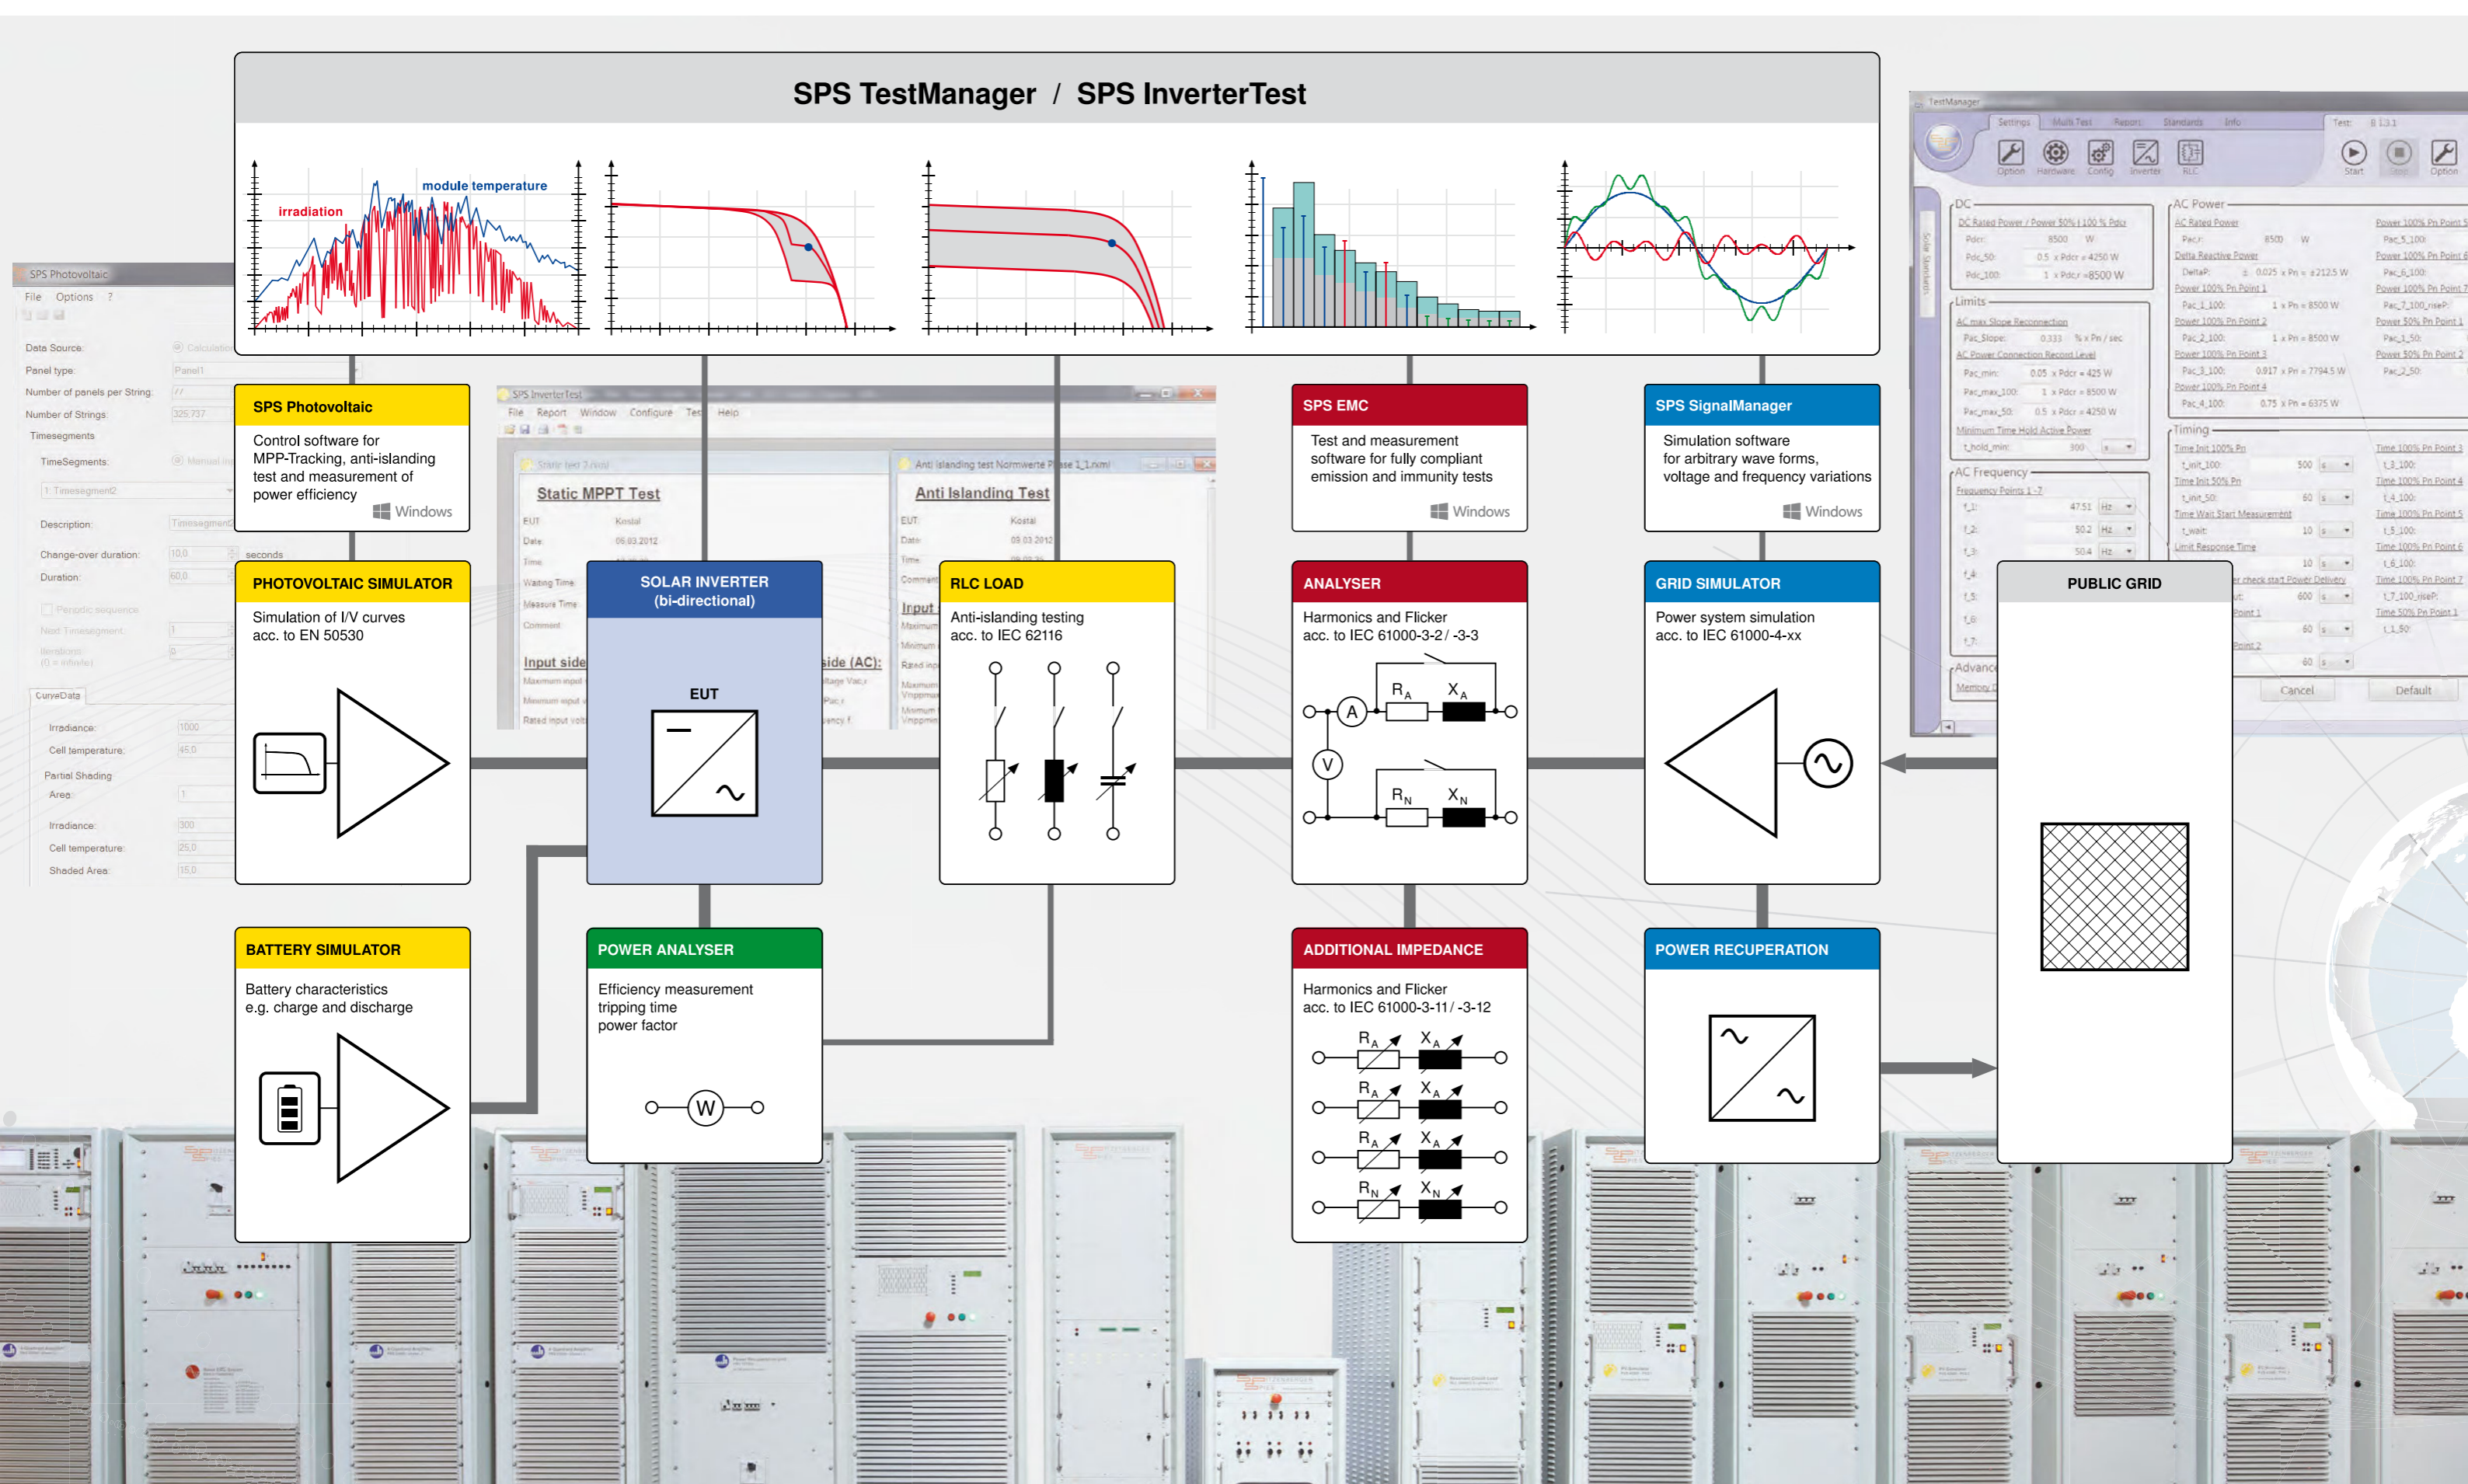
SPS TestManager / SPS InverterTest

irradiation
module temperature

SPS Photovoltaic
Control software for MPP-Tracking, anti-islanding test and measurement of power efficiency
Windows

SPS EMC
Test and measurement software for fully compliant emission and immunity tests
Windows

SPS SignalManager
Simulation software for arbitrary wave forms, voltage and frequency variations
Windows

PHOTOVOLTAIC SIMULATOR
Simulation of I/V curves acc. to EN 50530

SOLAR INVERTER (bi-directional)
EUT

RLC LOAD
Anti-islanding testing acc. to IEC 62116

ANALYSER
Harmonics and Flicker acc. to IEC 61000-3-2 / -3-3
$R_A$ $X_A$
A
V
$R_N$ $X_N$

GRID SIMULATOR
Power system simulation acc. to IEC 61000-4-xx

PUBLIC GRID

BATTERY SIMULATOR
Battery characteristics e.g. charge and discharge

POWER ANALYSER
Efficiency measurement tripping time power factor
W

ADDITIONAL IMPEDANCE
Harmonics and Flicker acc. to IEC 61000-3-11 / -3-12
$R_A$ $X_A$
$R_A$ $X_A$
$R_A$ $X_A$
$R_N$ $X_N$

POWER RECUPERATION

SPS Photovoltaic
File Options ?
Data Source:
Panel type:
Number of panels per String:
Number of Strings:
Timesegments
TimeSegments:
Description:
Change-over duration:
seconds
Duration:
CurveData
Irradiance:
Cell temperature:
Partial Shading
Area:
Irradiance:
Cell temperature:
Shaded Area:

SPS InverterTest
File Report Window Configure Test Help
Static MPPT Test
Anti Islanding Test
Input side
side (AC):
Input

TestManager
Settings
Option Hardware Config Inverter RLC
Start Stop Option
DC
AC Power
Limits
Timing
AC Frequency
Cancel
Default